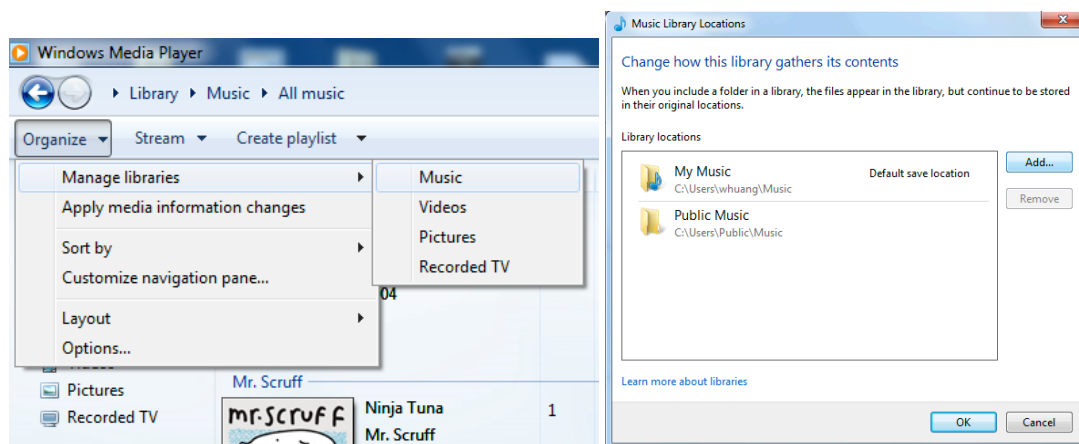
Windows Media Player

Library ▸ Music ▸ All music

Organize ▾ Stream ▾ Create playlist ▾

Manage libraries
Apply media information changes
Sort by
Customize navigation pane...
Layout
Options...

Music
Videos
Pictures
Recorded TV

04

Pictures
Recorded TV

Mr. Scruff

mr.scruff

Ninja Tuna
Mr. Scruff

1

Music Library Locations

Change how this library gathers its contents

When you include a folder in a library, the files appear in the library, but continue to be stored in their original locations.

Library locations

My Music
C:\Users\whuang\Music
Default save location

Public Music
C:\Users\Public\Music

Add...
Remove

Learn more about libraries

OK
Cancel